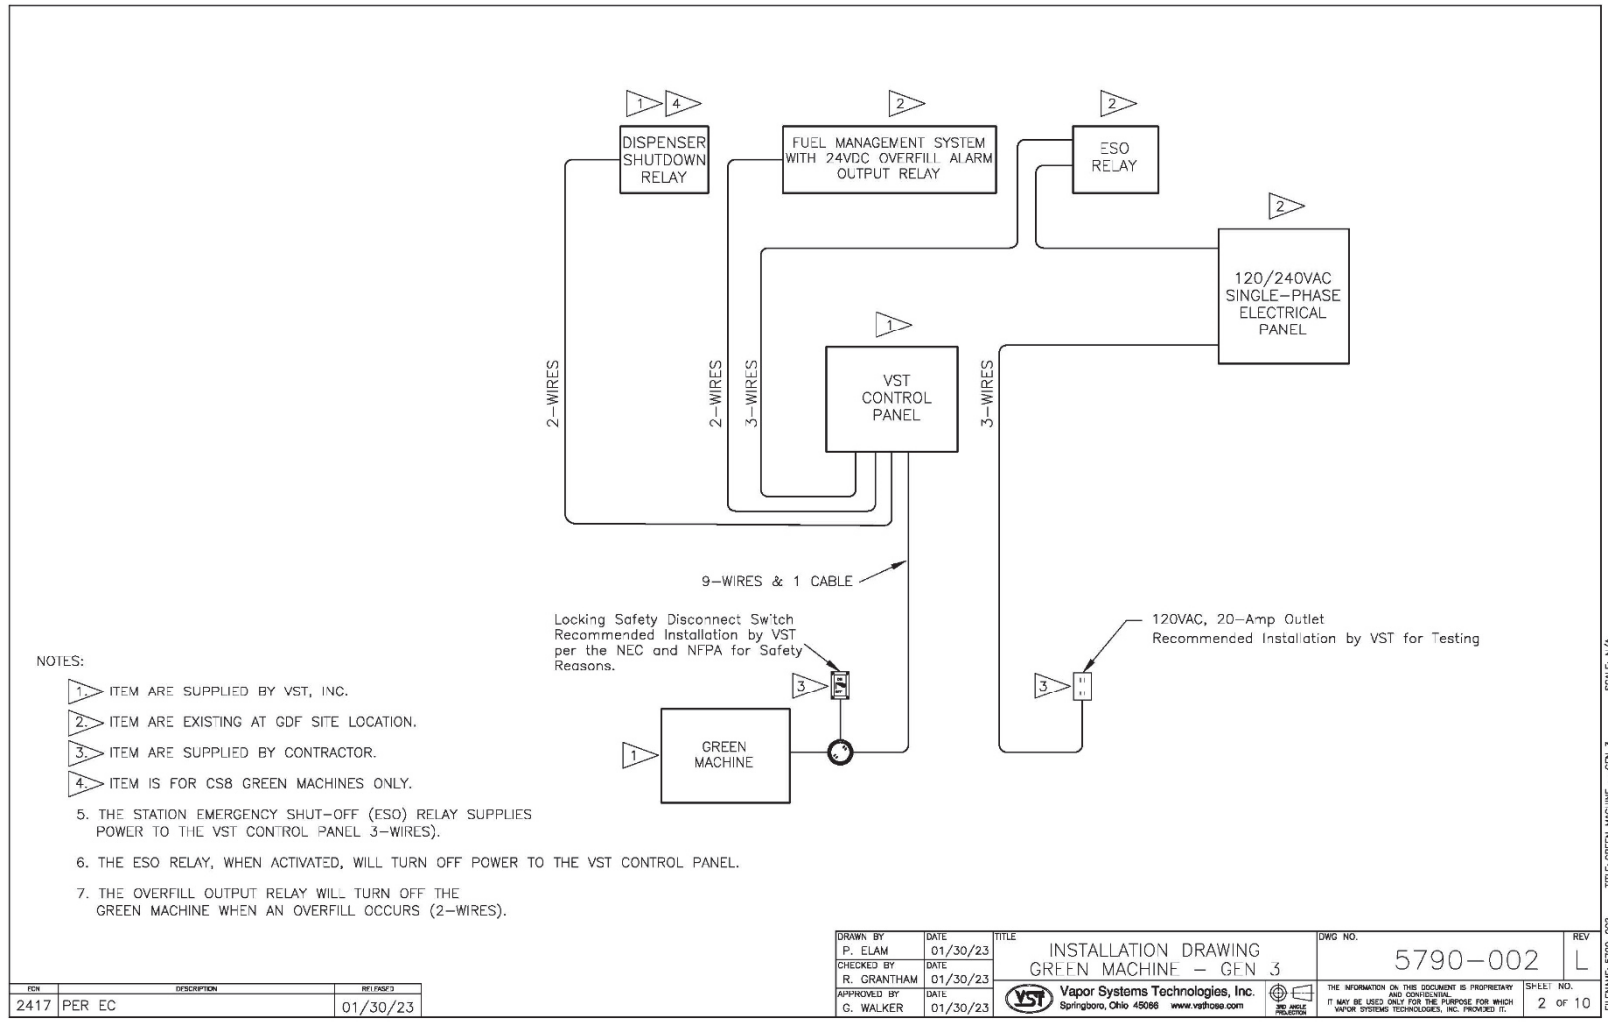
1 4
DISPENSER SHUTDOWN RELAY

2
FUEL MANAGEMENT SYSTEM WITH 24VDC OVERFILL ALARM OUTPUT RELAY

2
ESO RELAY

2
120/240VAC SINGLE–PHASE ELECTRICAL PANEL

1
VST CONTROL PANEL

2–WIRES
2–WIRES
3–WIRES
3–WIRES

9–WIRES & 1 CABLE

Locking Safety Disconnect Switch Recommended Installation by VST per the NEC and NFPA for Safety Reasons.

120VAC, 20–Amp Outlet
Recommended Installation by VST for Testing

3
3

1
GREEN MACHINE

NOTES:
1 ITEM ARE SUPPLIED BY VST, INC.
2 ITEM ARE EXISTING AT GDF SITE LOCATION.
3 ITEM ARE SUPPLIED BY CONTRACTOR.
4 ITEM IS FOR CS8 GREEN MACHINES ONLY.
5. THE STATION EMERGENCY SHUT–OFF (ESO) RELAY SUPPLIES POWER TO THE VST CONTROL PANEL 3–WIRES).
6. THE ESO RELAY, WHEN ACTIVATED, WILL TURN OFF POWER TO THE VST CONTROL PANEL.
7. THE OVERFILL OUTPUT RELAY WILL TURN OFF THE GREEN MACHINE WHEN AN OVERFILL OCCURS (2–WIRES).

| ECN | DESCRIPTION | RELEASED |
|---|---|---|
| 2417 | PER EC | 01/30/23 |

| DRAWN BY | DATE | TITLE | DWG NO. | REV |
|---|---|---|---|---|
| P. ELAM | 01/30/23 | INSTALLATION DRAWING GREEN MACHINE – GEN 3 | 5790–002 | L |
| CHECKED BY R. GRANTHAM | DATE 01/30/23 | | | |
| APPROVED BY G. WALKER | DATE 01/30/23 | VST Vapor Systems Technologies, Inc. Springboro, Ohio 45066 www.vsthose.com | THE INFORMATION ON THIS DOCUMENT IS PROPRIETARY AND CONFIDENTIAL. IT MAY BE USED ONLY FOR THE PURPOSE FOR WHICH VAPOR SYSTEMS TECHNOLOGIES, INC. PROVIDED IT. | SHEET NO. 2 OF 10 |

3RD ANGLE PROJECTION